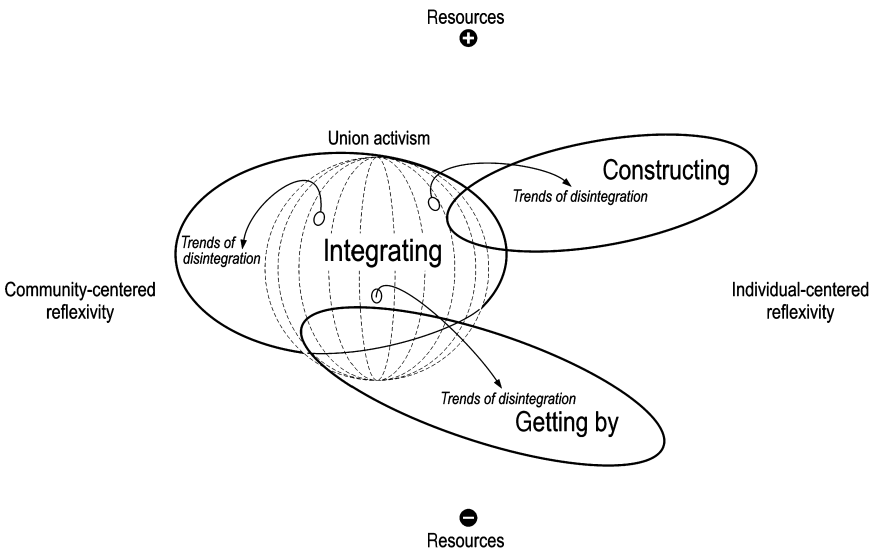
Resources
+

Union activism

Constructing

Trends of disintegration

Trends of disintegration

Integrating

Community-centered reflexivity

Individual-centered reflexivity

Trends of disintegration

Getting by

−
Resources